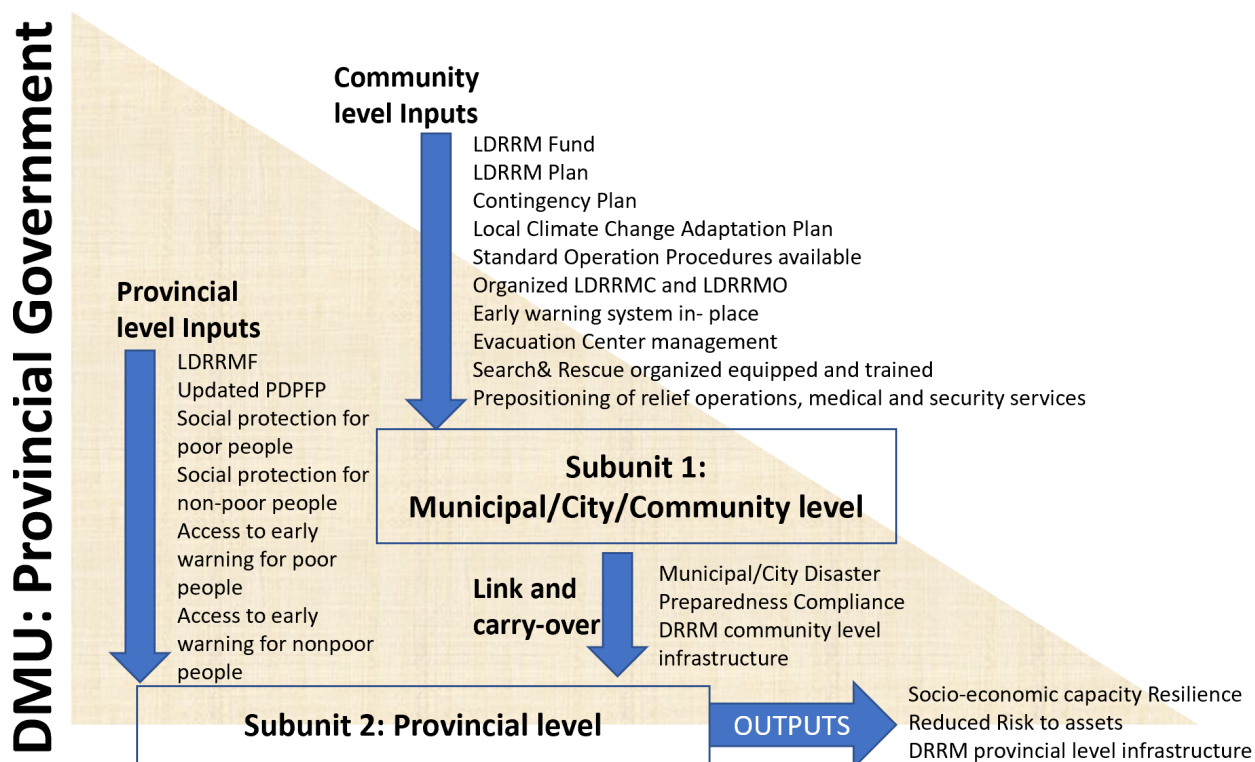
DMU: Provincial Government

Community level Inputs

LDRRM Fund
LDRRM Plan
Contingency Plan
Local Climate Change Adaptation Plan
Standard Operation Procedures available
Organized LDRRMC and LDRRMO
Early warning system in- place
Evacuation Center management
Search& Rescue organized equipped and trained
Prepositioning of relief operations, medical and security services

Provincial level Inputs

LDRRMF
Updated PDPFP
Social protection for poor people
Social protection for non-poor people
Access to early warning for poor people
Access to early warning for nonpoor people

Subunit 1: Municipal/City/Community level

Link and carry-over

Municipal/City Disaster Preparedness Compliance
DRRM community level infrastructure

Subunit 2: Provincial level

OUTPUTS

Socio-economic capacity Resilience
Reduced Risk to assets
DRRM provincial level infrastructure